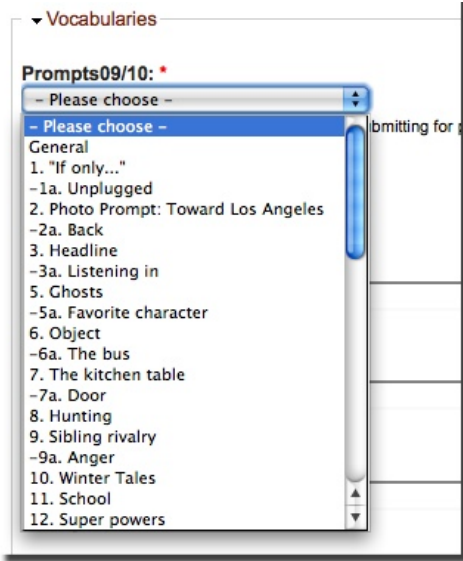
Vocabularies

Prompts09/10: *

- Please choose -

- Please choose -
General
1. "If only..."
-1a. Unplugged
2. Photo Prompt: Toward Los Angeles
-2a. Back
3. Headline
-3a. Listening in
5. Ghosts
-5a. Favorite character
6. Object
-6a. The bus
7. The kitchen table
-7a. Door
8. Hunting
9. Sibling rivalry
-9a. Anger
10. Winter Tales
11. School
12. Super powers

bmitting for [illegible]